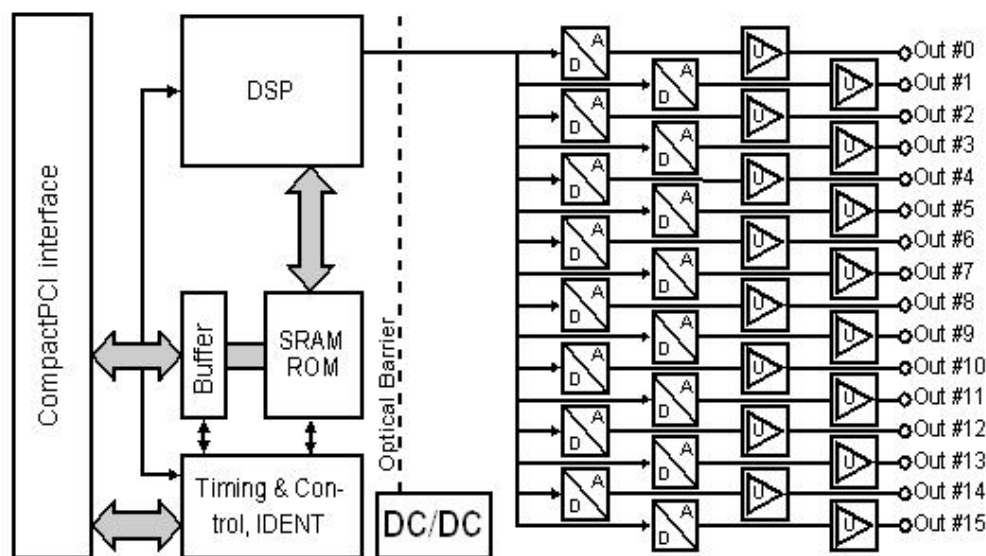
CompactPCI interface

DSP

Buffer

SRAM ROM

Timing & Control, IDENT

Optical Barrier

DC/DC

A D
A D
A D
A D
A D
A D
A D
A D
A D
A D
A D
A D
A D
A D
A D
A D

U
U
U
U
U
U
U
U
U
U
U
U
U
U
U
U

Out #0
Out #1
Out #2
Out #3
Out #4
Out #5
Out #6
Out #7
Out #8
Out #9
Out #10
Out #11
Out #12
Out #13
Out #14
Out #15